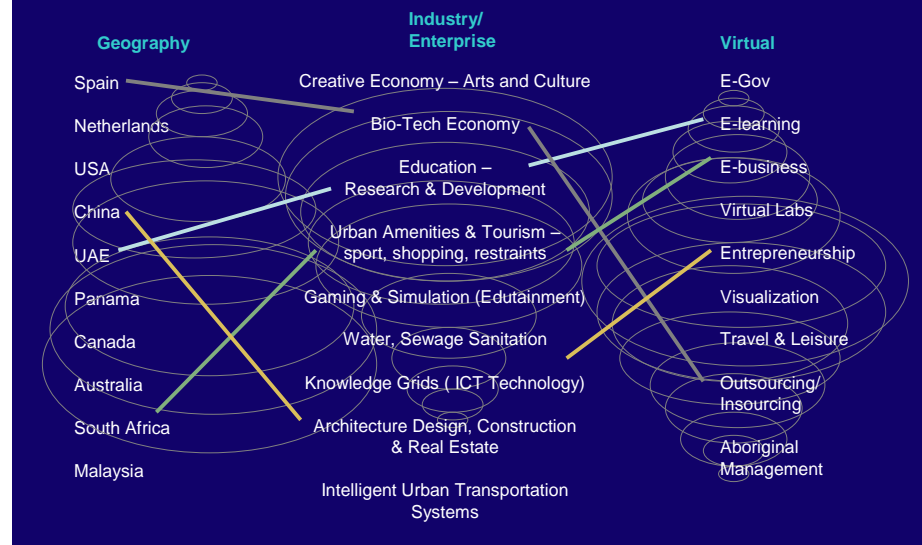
Geography

Spain

Netherlands

USA

China

UAE

Panama

Canada

Australia

South Africa

Malaysia

Industry/ Enterprise

Creative Economy – Arts and Culture

Bio-Tech Economy

Education – Research & Development

Urban Amenities & Tourism – sport, shopping, restraints

Gaming & Simulation (Edutainment)

Water, Sewage Sanitation

Knowledge Grids ( ICT Technology)

Architecture Design, Construction & Real Estate

Intelligent Urban Transportation Systems

Virtual

E-Gov

E-learning

E-business

Virtual Labs

Entrepreneurship

Visualization

Travel & Leisure

Outsourcing/ Insourcing

Aboriginal Management